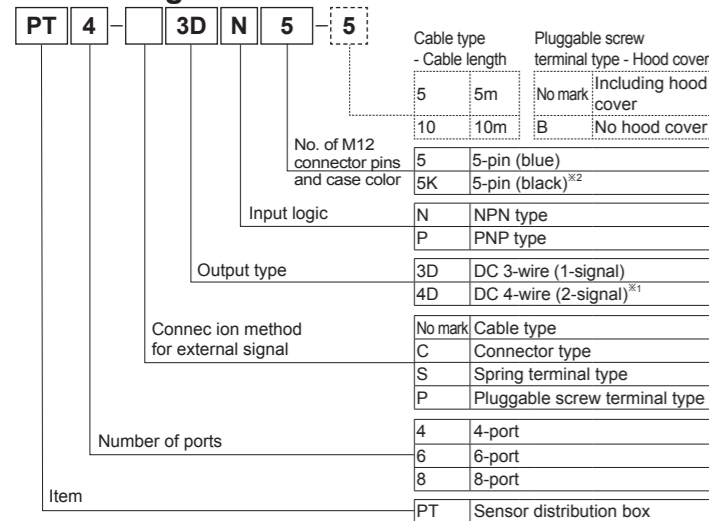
PT 4 - 3D N 5 - 5

| Cable type - Cable length | |
|---|---|
| 5 | 5m |
| 10 | 10m |

| Pluggable screw terminal type - Hood cover | |
|---|---|
| No mark | Including hood cover |
| B | No hood cover |

No. of M12 connector pins and case color

| | |
|---|---|
| 5 | 5-pin (blue) |
| 5K | 5-pin (black)※2 |

Input logic

| | |
|---|---|
| N | NPN type |
| P | PNP type |

Output type

| | |
|---|---|
| 3D | DC 3-wire (1-signal) |
| 4D | DC 4-wire (2-signal)※1 |

Connec ion method for external signal

| | |
|---|---|
| No mark | Cable type |
| C | Connector type |
| S | Spring terminal type |
| P | Pluggable screw terminal type |

Number of ports

| | |
|---|---|
| 4 | 4-port |
| 6 | 6-port |
| 8 | 8-port |

Item

| | |
|---|---|
| PT | Sensor distribution box |